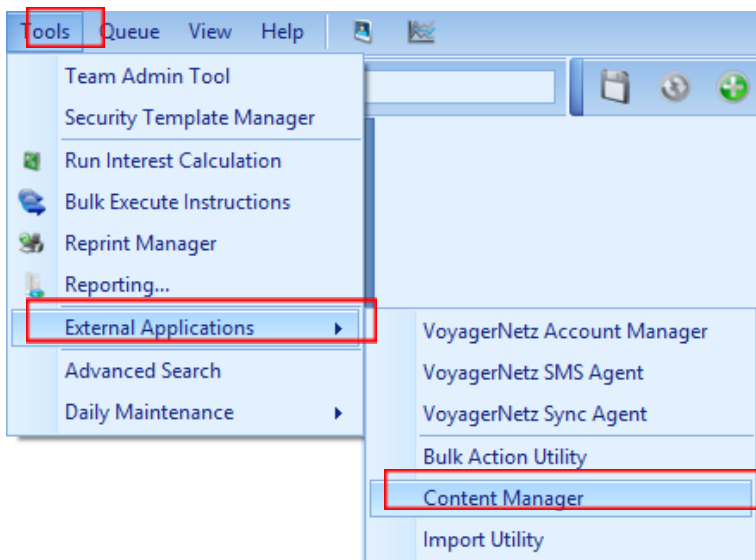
Tools Queue View Help

Team Admin Tool
Security Template Manager
Run Interest Calculation
Bulk Execute Instructions
Reprint Manager
Reporting...
External Applications
Advanced Search
Daily Maintenance

VoyagerNetz Account Manager
VoyagerNetz SMS Agent
VoyagerNetz Sync Agent
Bulk Action Utility
Content Manager
Import Utility